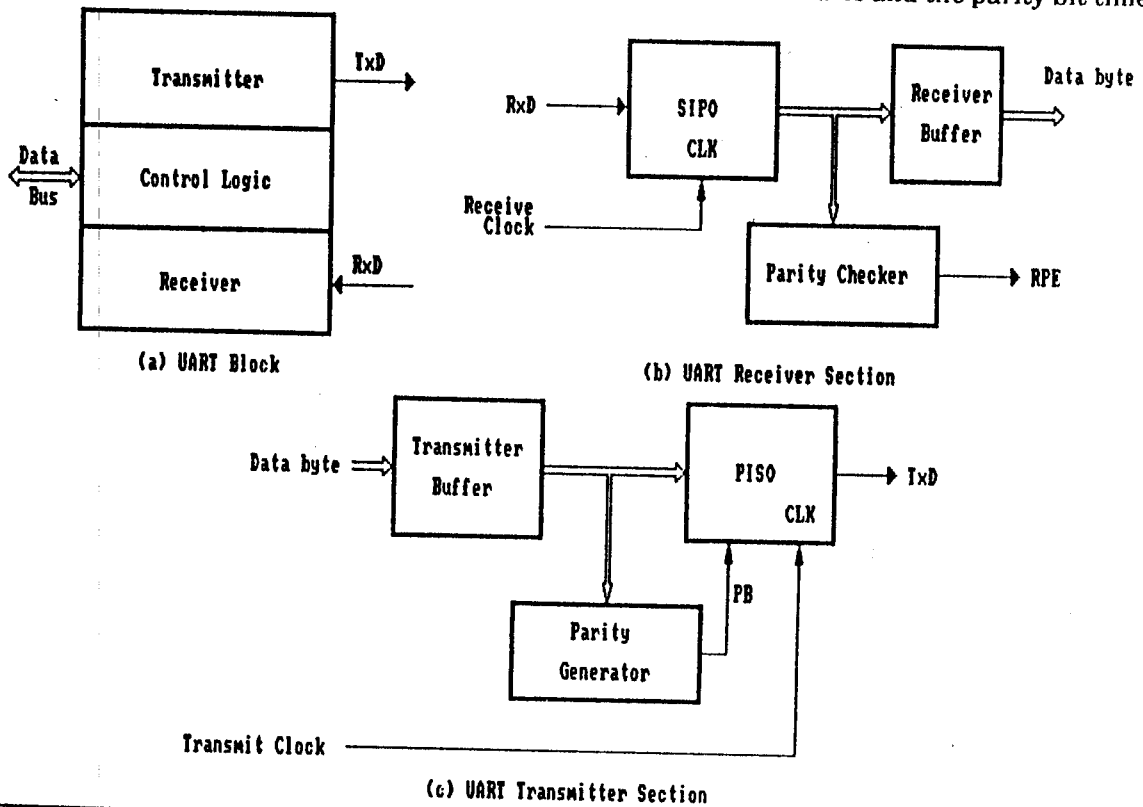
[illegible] and the parity bit time

Transmitter

TxD

Data Bus

Control Logic

Receiver

RxD

(a) UART Block

RxD

SIPO

CLK

Receive Clock

Receiver Buffer

Data byte

Parity Checker

RPE

(b) UART Receiver Section

Data byte

Transmitter Buffer

PISO

CLK

TxD

PB

Parity Generator

Transmit Clock

(c) UART Transmitter Section